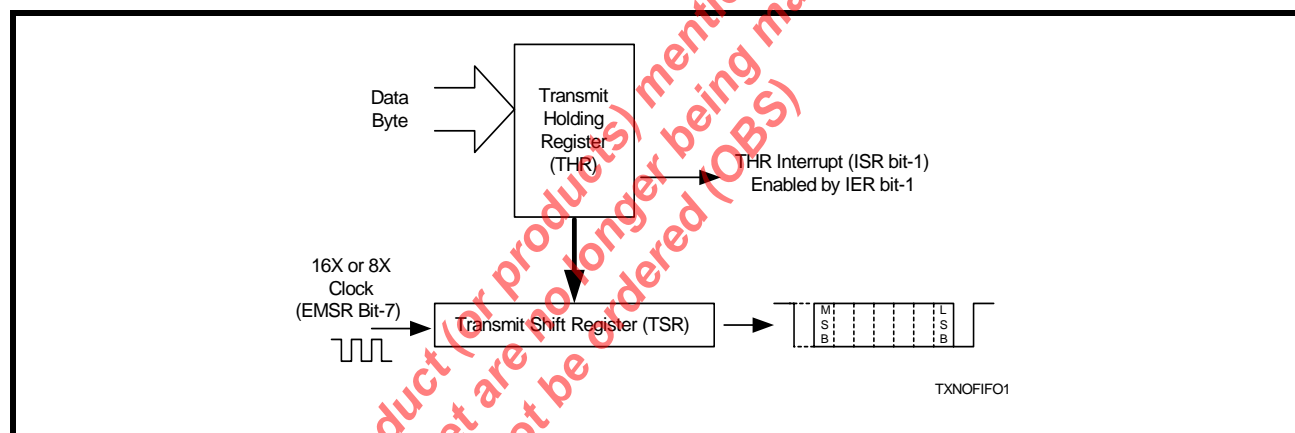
Data Byte

Transmit Holding Register (THR)

THR Interrupt (ISR bit-1) Enabled by IER bit-1

16X or 8X Clock (EMSR Bit-7)

Transmit Shift Register (TSR)

M S B

L S B

TXNOFIFO1

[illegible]duct (or products) mentioned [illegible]
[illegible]t are no longer being ma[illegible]
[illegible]t be ordered (OBS)